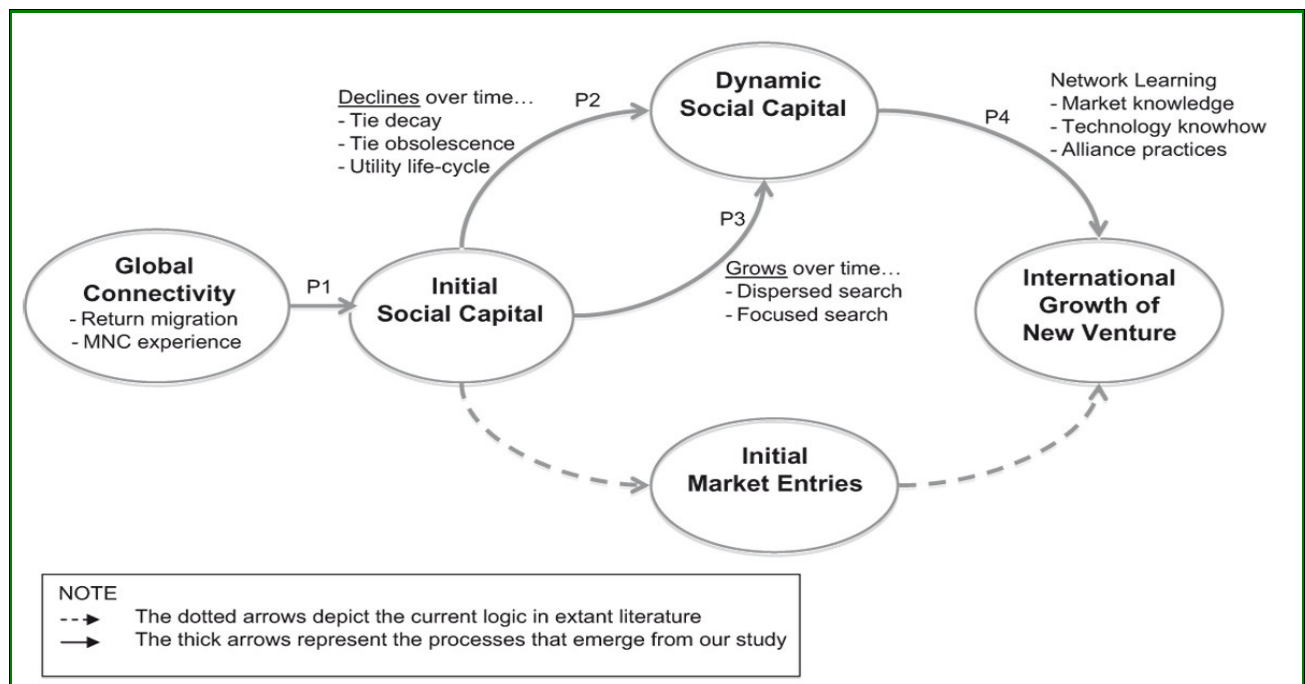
Declines over time…
- Tie decay
- Tie obsolescence
- Utility life-cycle

P2

Dynamic Social Capital

Network Learning
- Market knowledge
- Technology knowhow
- Alliance practices

P4

P3

Global Connectivity
- Return migration
- MNC experience

P1

Initial Social Capital

Grows over time…
- Dispersed search
- Focused search

International Growth of New Venture

Initial Market Entries

NOTE
The dotted arrows depict the current logic in extant literature
The thick arrows represent the processes that emerge from our study